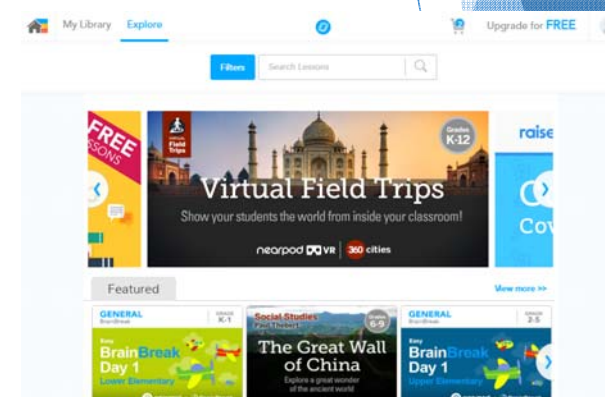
My Library Explore

Upgrade for FREE

Filters Search Lessons

FREE SSONS

Virtual Field Trips

Grades K-12

Virtual Field Trips

Show your students the world from inside your classroom!

nearpod VR | 360 cities

raise

C

Cov

Featured

View more >>

GENERAL BrainBreak GRADE K-1

Easy BrainBreak Day 1 Lower Elementary

Social Studies Paul Thiebert Grade 6-9

The Great Wall of China

Explore a great wonder of the ancient world

GENERAL BrainBreak GRADE 2-5

Easy BrainBreak Day 1 Upper Elementary